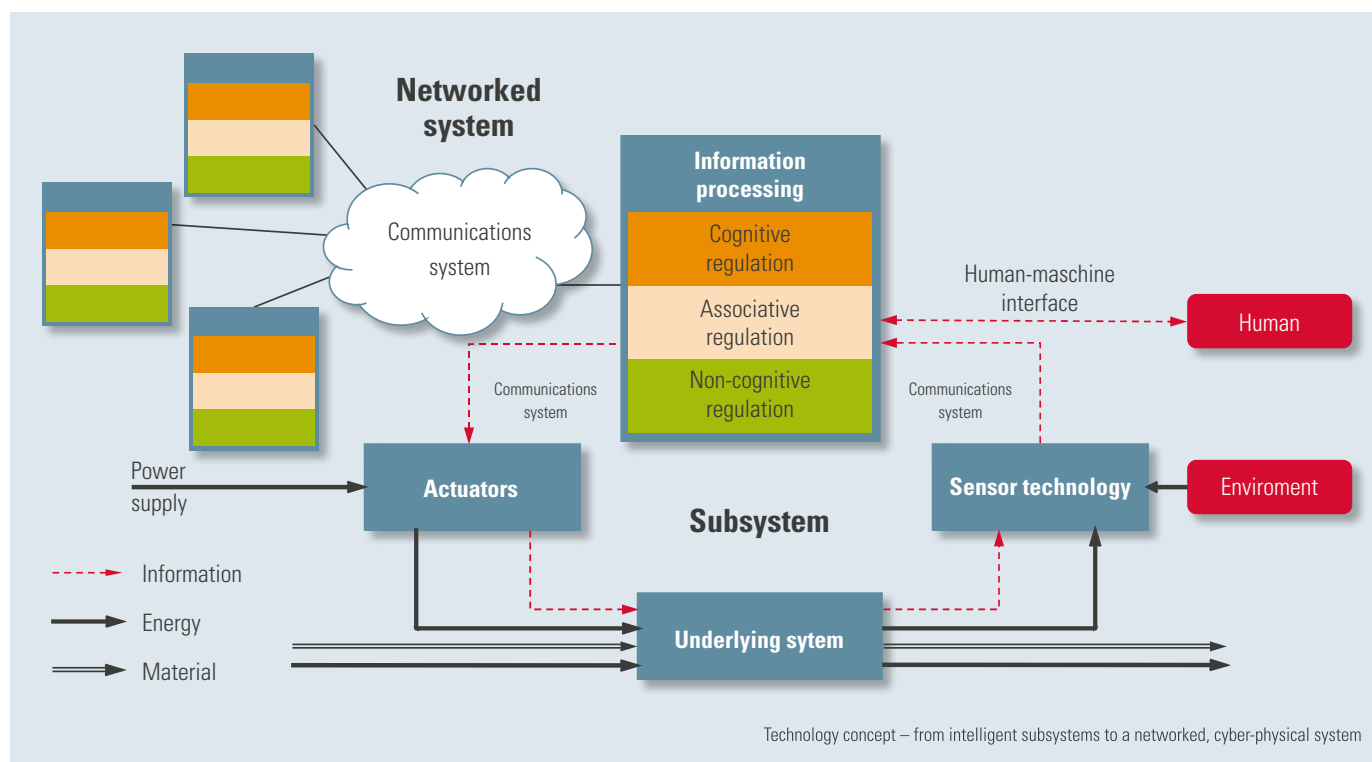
Networked system

Communications system

Information processing

Cognitive regulation

Associative regulation

Non-cognitive regulation

Human-maschine interface

Human

Communications system

Communications system

Power supply

Actuators

Subsystem

Sensor technology

Enviroment

Information

Energy

Material

Underlying sytem

Technology concept – from intelligent subsystems to a networked, cyber-physical system